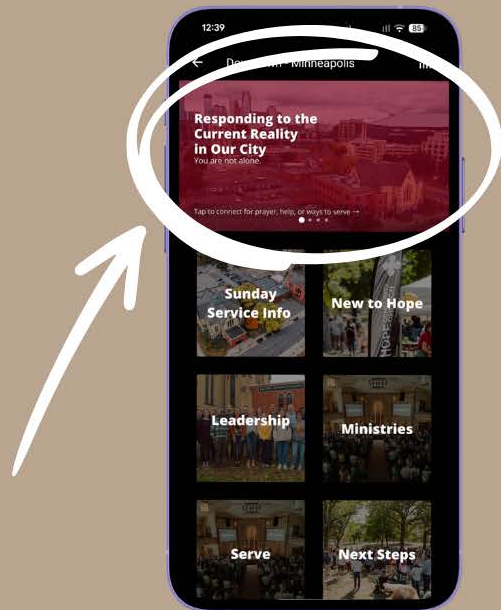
12:39

85

Dow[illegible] - Minneapolis

Responding to the Current Reality in Our City

You are not alone.

Tap to connect for prayer, help, or ways to serve →

Sunday Service Info

New to Hope

HOPE

Leadership

Ministries

Serve

Next Steps